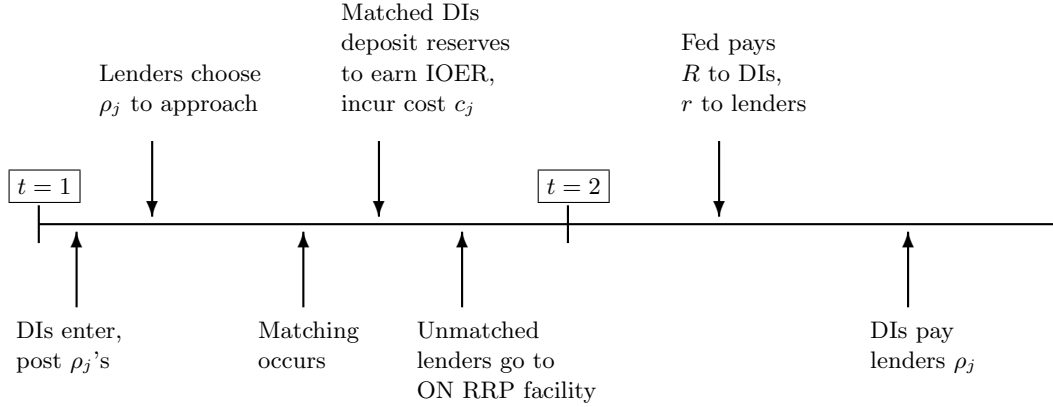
Lenders choose $\rho_j$ to approach

Matched DIs deposit reserves to earn IOER, incur cost $c_j$

Fed pays $R$ to DIs, $r$ to lenders

$t = 1$

$t = 2$

DIs enter, post $\rho_j$'s

Matching occurs

Unmatched lenders go to ON RRP facility

DIs pay lenders $\rho_j$